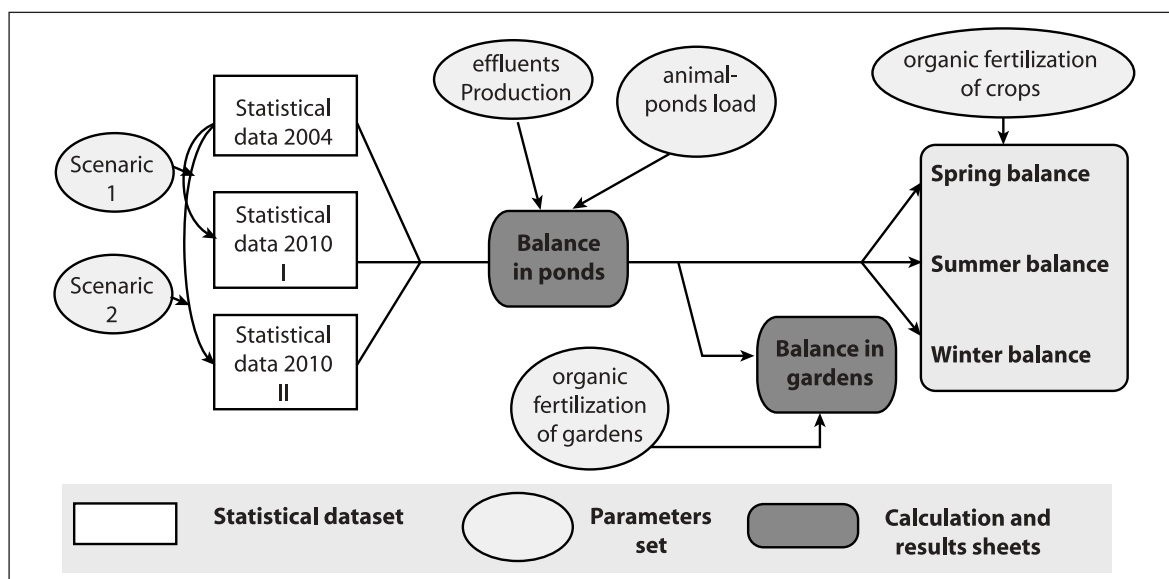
effluents Production

animal-ponds load

organic fertilization of crops

Scenaric 1

Scenaric 2

Statistical data 2004

Statistical data 2010 I

Statistical data 2010 II

Balance in ponds

Spring balance

Summer balance

Winter balance

Balance in gardens

organic fertilization of gardens

Statistical dataset

Parameters set

Calculation and results sheets